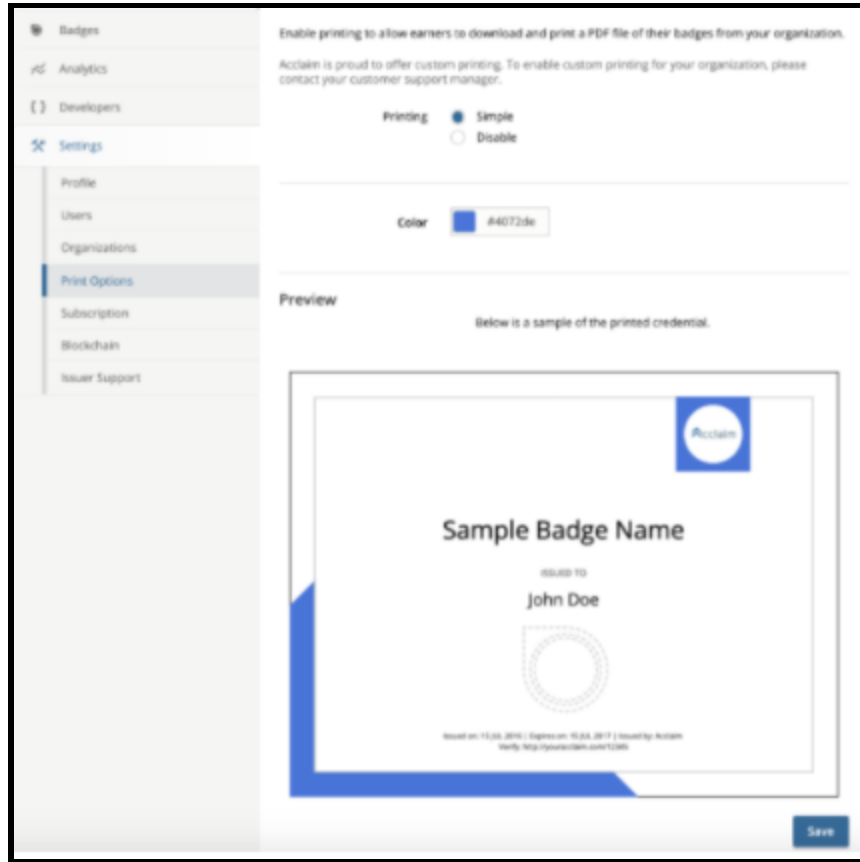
Badges
Analytics
{ } Developers
Settings
Profile
Users
Organizations
Print Options
Subscription
Blockchain
Issuer Support

Enable printing to allow earners to download and print a PDF file of their badges from your organization.

Acclaim is proud to offer custom printing. To enable custom printing for your organization, please contact your customer support manager.

Printing
Simple
Disable

Color #4072de

Preview

Below is a sample of the printed credential.

Acclaim

Sample Badge Name

ISSUED TO

John Doe

Issued on: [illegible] | Expires on: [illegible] | Issued by: Acclaim
Verify: http://youracclaim.com/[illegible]

Save